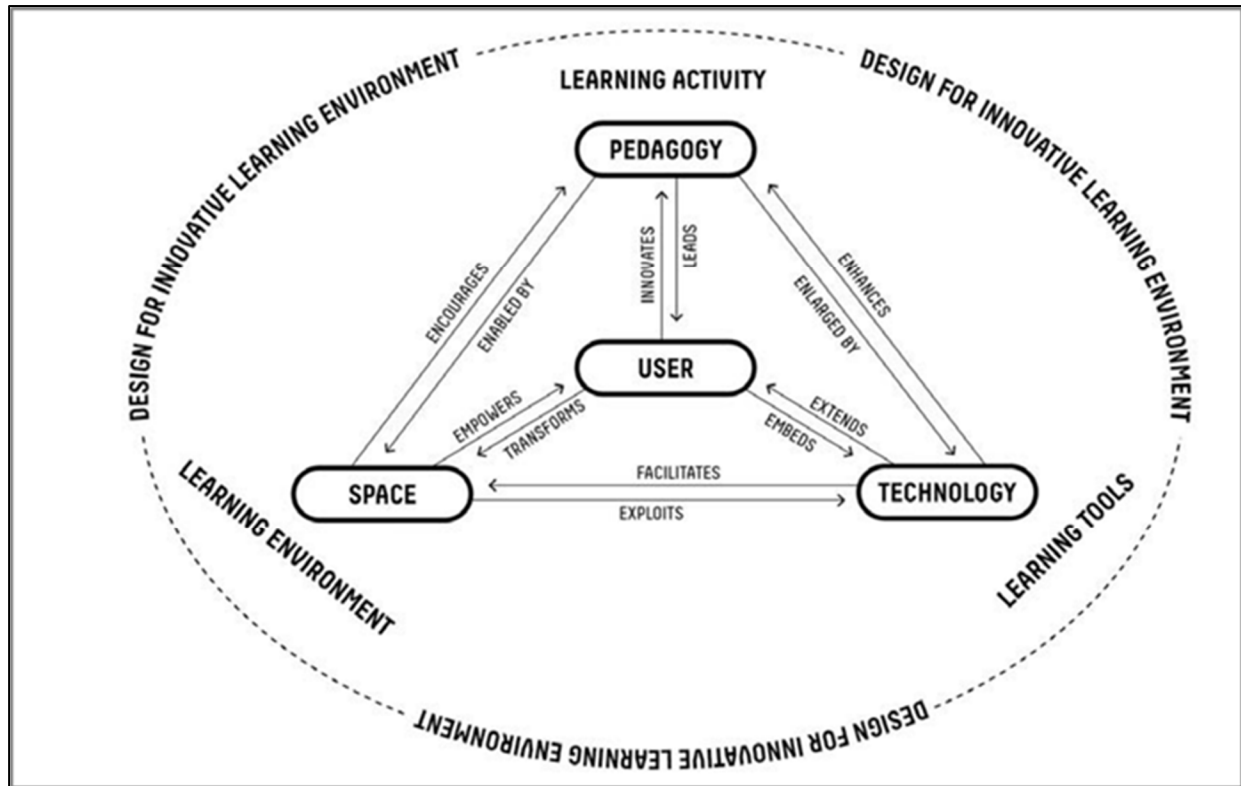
DESIGN FOR INNOVATIVE LEARNING ENVIRONMENT

LEARNING ACTIVITY

DESIGN FOR INNOVATIVE LEARNING ENVIRONMENT

PEDAGOGY

ENCOURAGES

ENABLED BY

INNOVATES

LEADS

ENHANCES

ENLARGED BY

USER

EMPOWERS

TRANSFORMS

EXTENDS

EMBEDS

LEARNING ENVIRONMENT

SPACE

FACILITATES

EXPLOITS

TECHNOLOGY

LEARNING TOOLS

DESIGN FOR INNOVATIVE LEARNING ENVIRONMENT